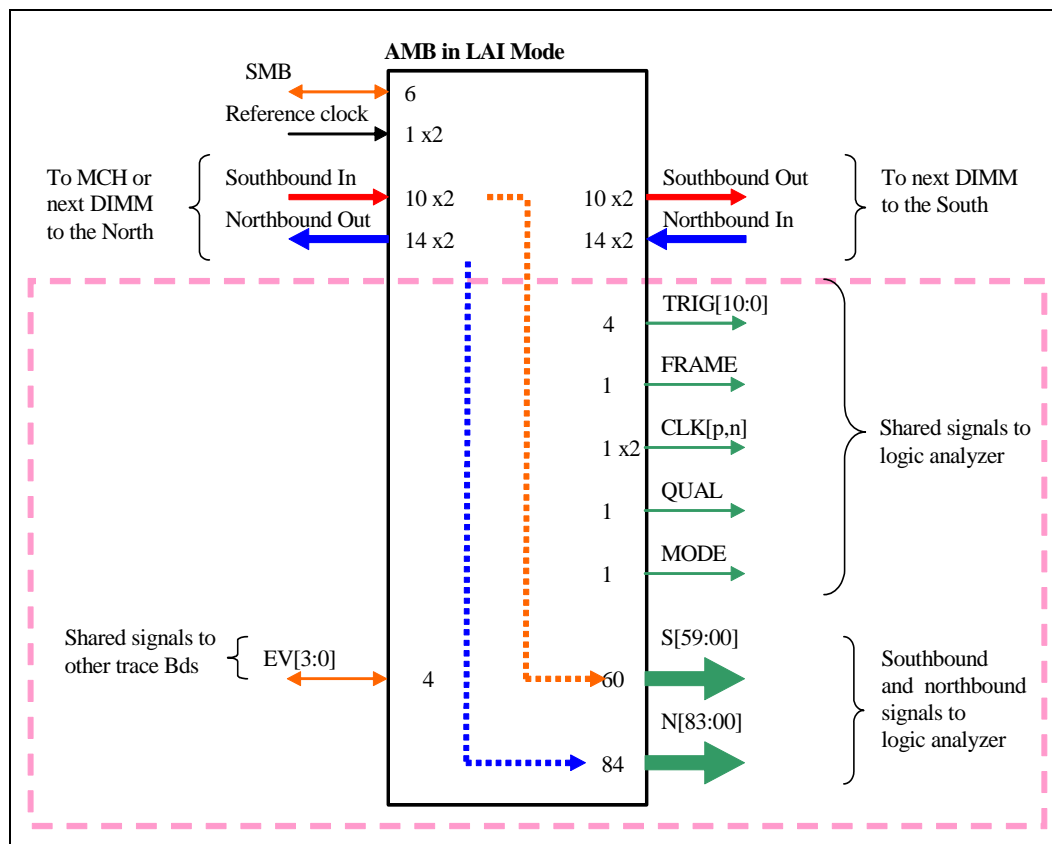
AMB in LAI Mode

SMB
6
Reference clock
1 x2

To MCH or next DIMM to the North
Southbound In
10 x2
Northbound Out
14 x2

10 x2
Southbound Out
14 x2
Northbound In
To next DIMM to the South

4
TRIG[10:0]
1
FRAME
1 x2
CLK[p,n]
1
QUAL
1
MODE
Shared signals to logic analyzer

Shared signals to other trace Bds
EV[3:0]
4

S[59:00]
60
N[83:00]
84
Southbound and northbound signals to logic analyzer